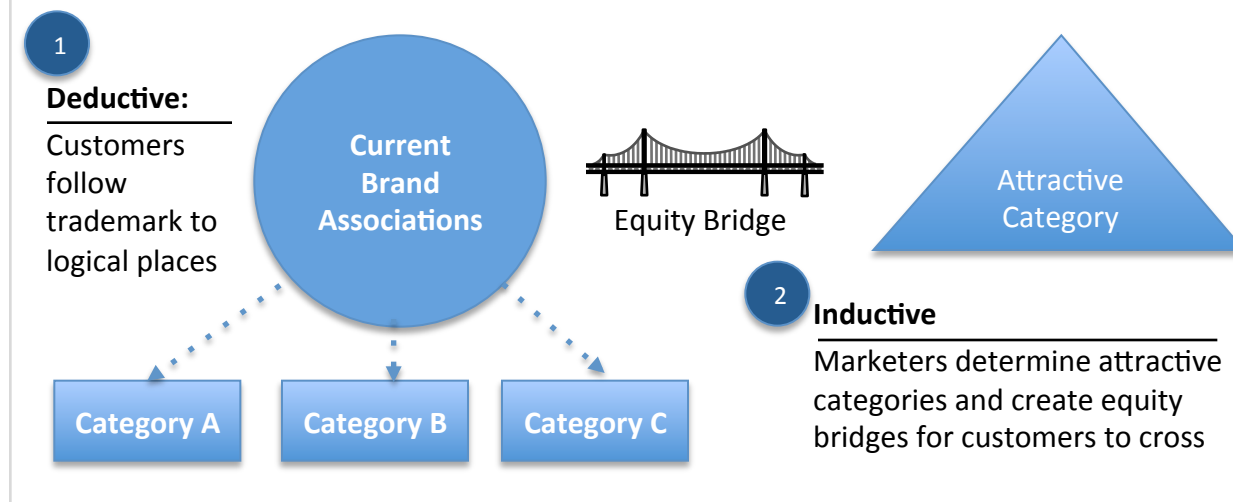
1

Deductive:

Customers follow trademark to logical places

Current Brand Associations

Equity Bridge

Attractive Category

2

Inductive

Marketers determine attractive categories and create equity bridges for customers to cross

Category A

Category B

Category C